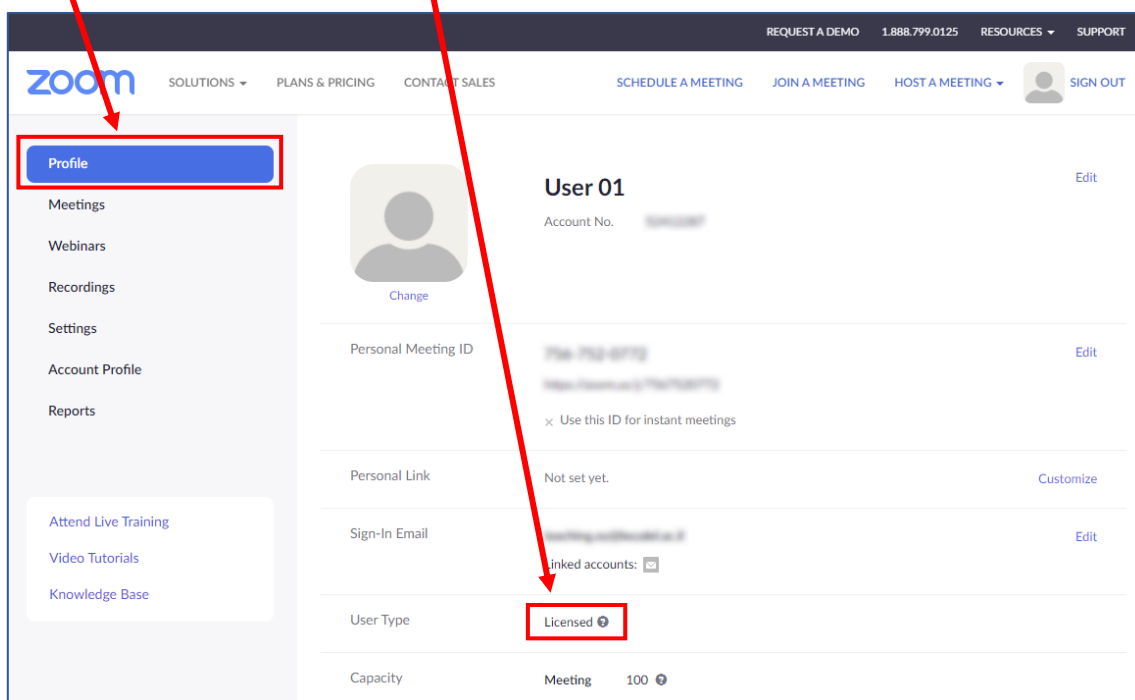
REQUEST A DEMO 1.888.799.0125 RESOURCES SUPPORT

zoom SOLUTIONS PLANS & PRICING CONTACT SALES SCHEDULE A MEETING JOIN A MEETING HOST A MEETING SIGN OUT

Profile
Meetings
Webinars
Recordings
Settings
Account Profile
Reports

Attend Live Training
Video Tutorials
Knowledge Base

Change

User 01
Account No. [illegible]

Edit

Personal Meeting ID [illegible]
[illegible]
Use this ID for instant meetings
Edit

Personal Link Not set yet. Customize

Sign-In Email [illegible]
Linked accounts:
Edit

User Type Licensed

Capacity Meeting 100